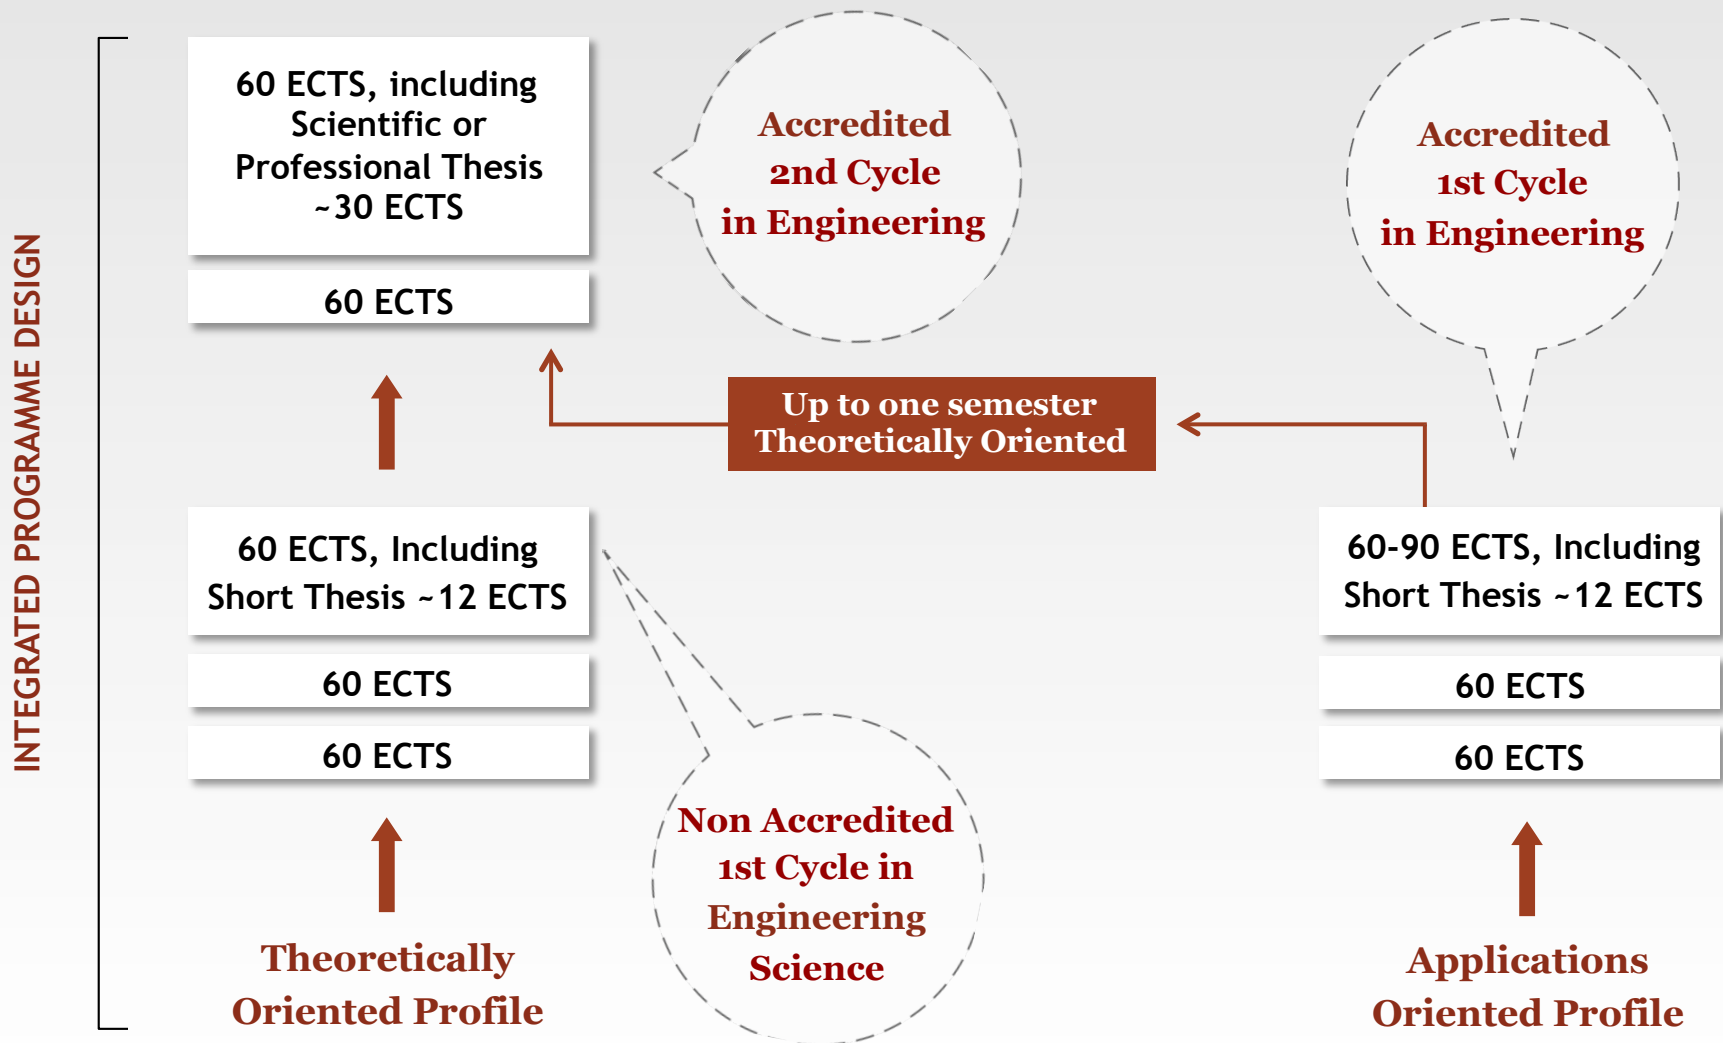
INTEGRATED PROGRAMME DESIGN

60 ECTS, including Scientific or Professional Thesis ~30 ECTS

60 ECTS

Accredited 2nd Cycle in Engineering

Accredited 1st Cycle in Engineering

Up to one semester Theoretically Oriented

60 ECTS, Including Short Thesis ~12 ECTS

60 ECTS

60 ECTS

60-90 ECTS, Including Short Thesis ~12 ECTS

60 ECTS

60 ECTS

Non Accredited 1st Cycle in Engineering Science

Theoretically Oriented Profile

Applications Oriented Profile